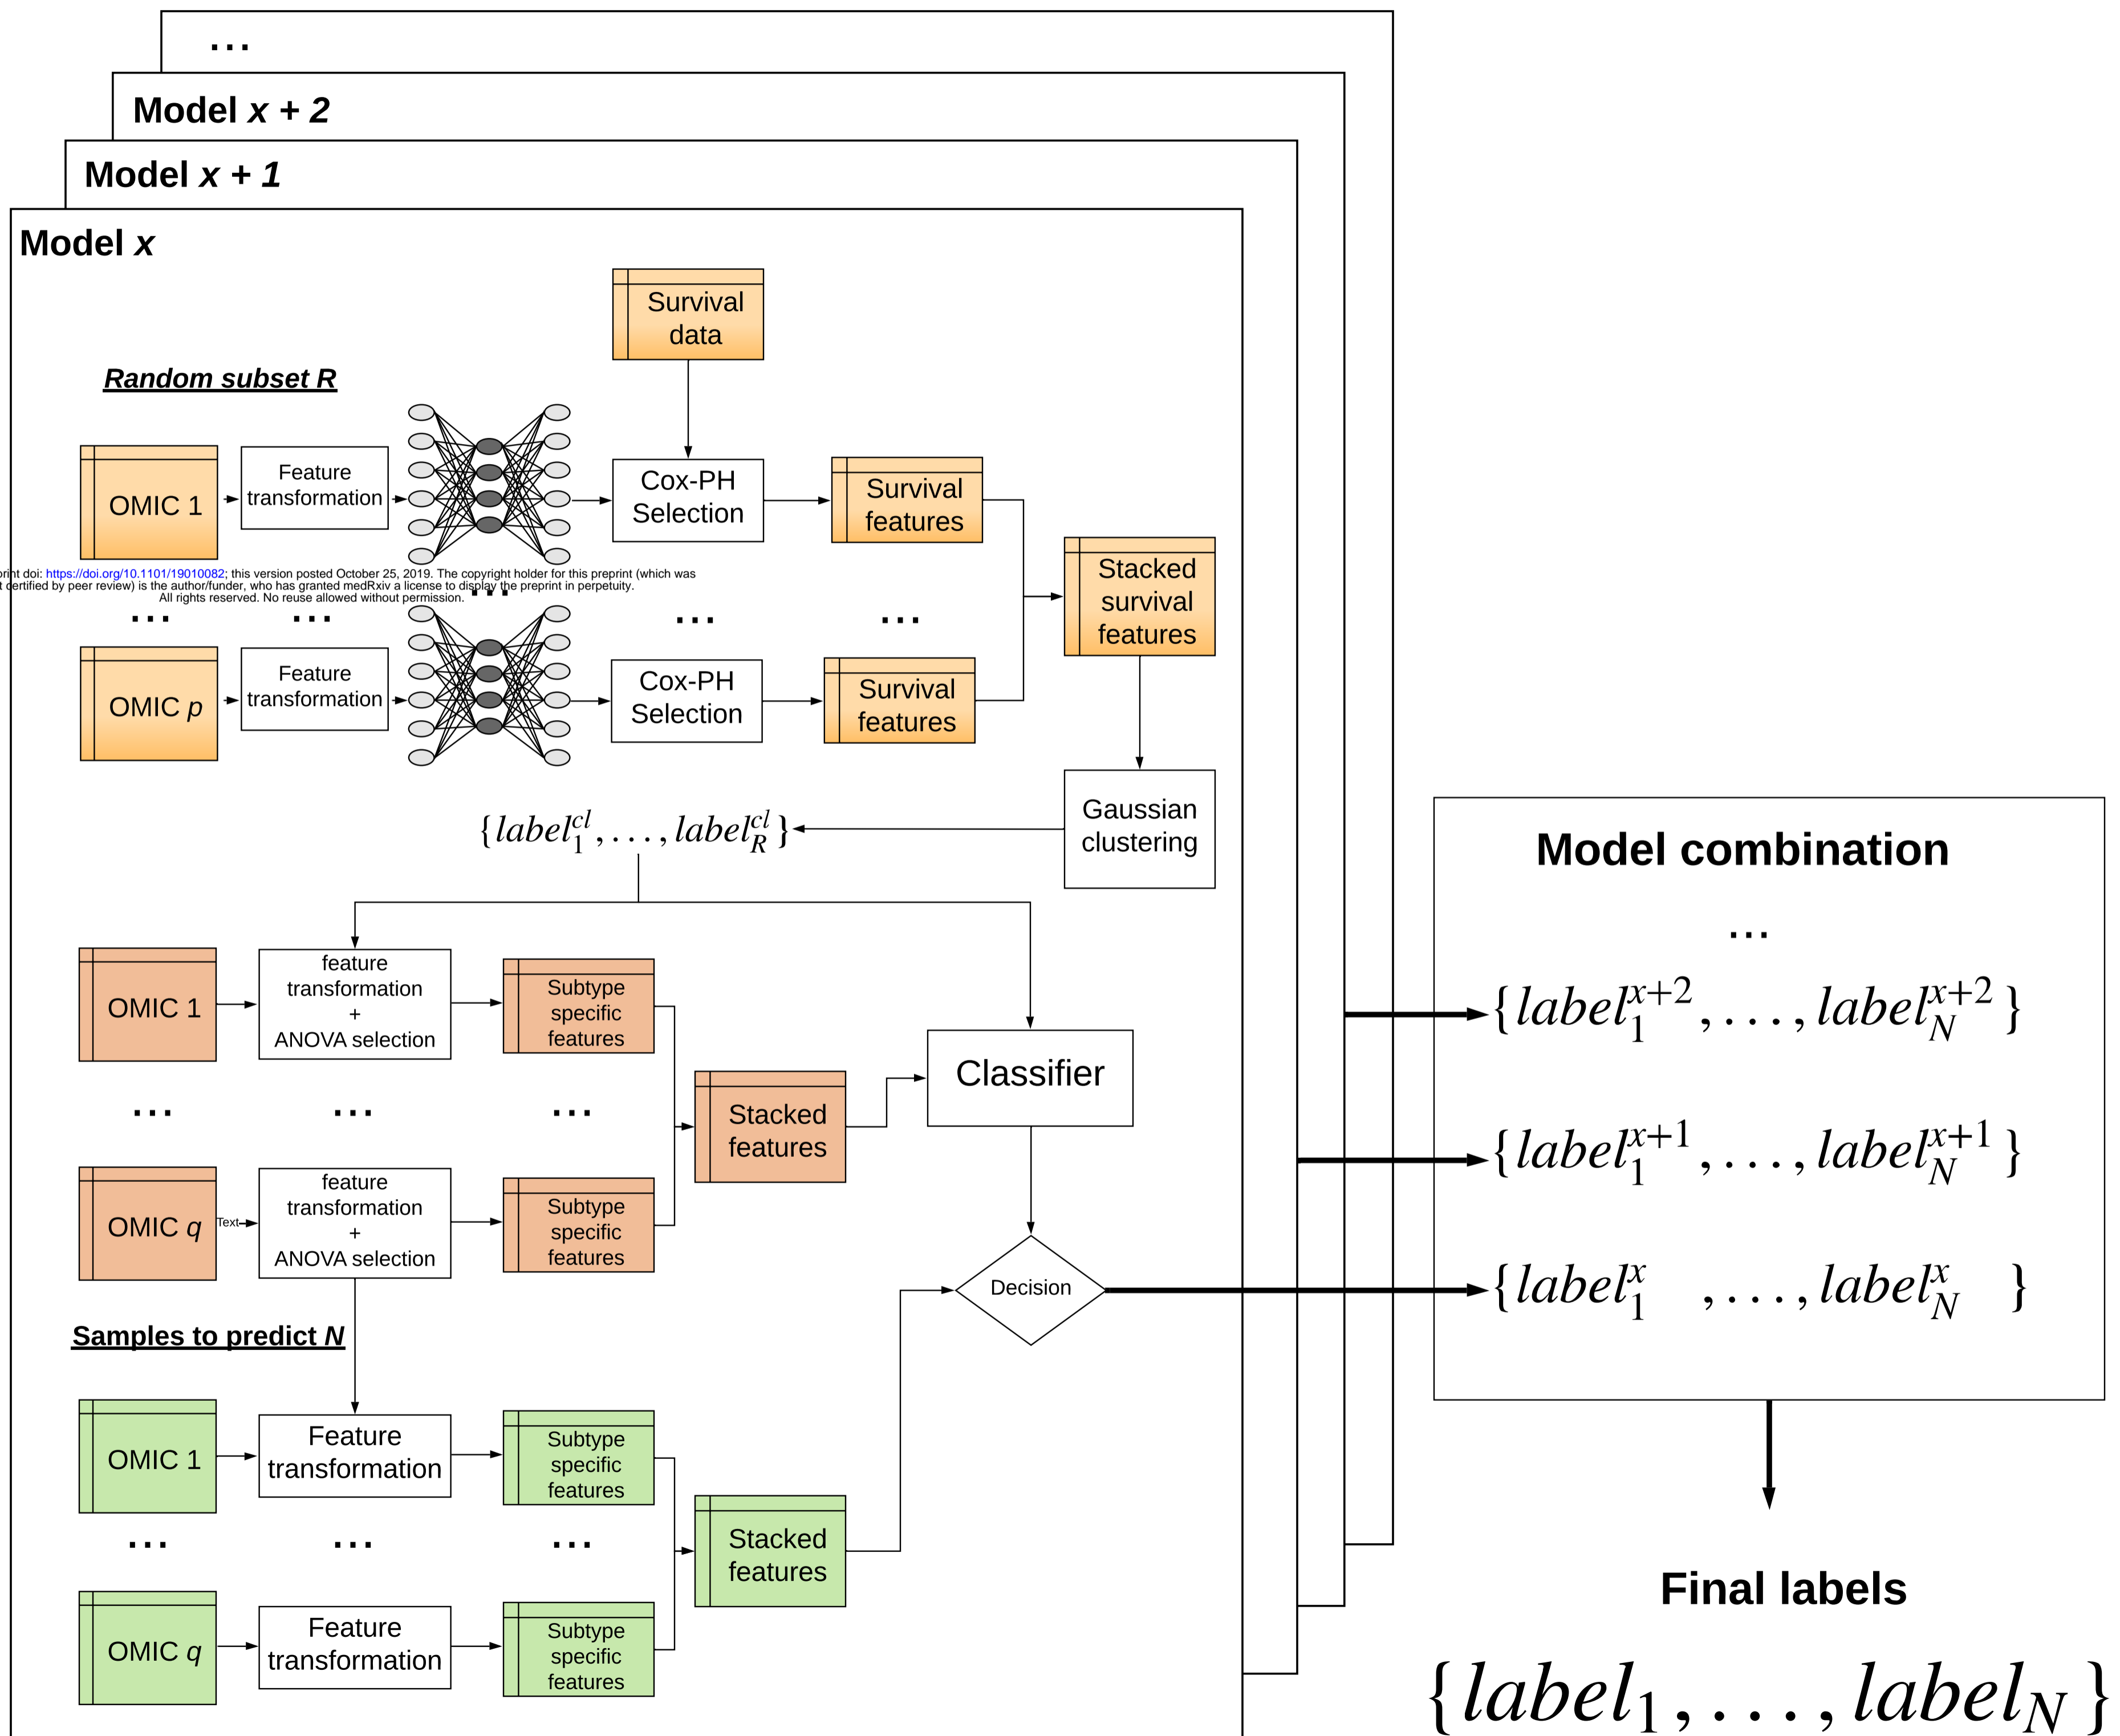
...

Model $x$ + $2$

Model $x$ + $1$

Model $x$

Survival data

Random subset R

OMIC 1

Feature transformation

Cox-PH Selection

Survival features

Stacked survival features

rint doi: https://doi.org/10.1101/19010082; this version posted October 25, 2019. The copyright holder for this preprint (which was t certified by peer review) is the author/funder, who has granted medRxiv a license to display the preprint in perpetuity. All rights reserved. No reuse allowed without permission.

...  ...  ...  ...  ...

OMIC $p$

Feature transformation

Cox-PH Selection

Survival features

Gaussian clustering

$\{label_1^{cl}, \ldots, label_R^{cl}\}$

OMIC 1

feature transformation + ANOVA selection

Subtype specific features

Stacked features

Classifier

...  ...  ...

OMIC $q$

Text

feature transformation + ANOVA selection

Subtype specific features

Decision

Samples to predict N

OMIC 1

Feature transformation

Subtype specific features

Stacked features

...  ...  ...

OMIC $q$

Feature transformation

Subtype specific features

Model combination

...

$\{label_1^{x+2}, \ldots, label_N^{x+2}\}$

$\{label_1^{x+1}, \ldots, label_N^{x+1}\}$

$\{label_1^{x}, \ldots, label_N^{x}\}$

Final labels

$\{label_1, \ldots, label_N\}$